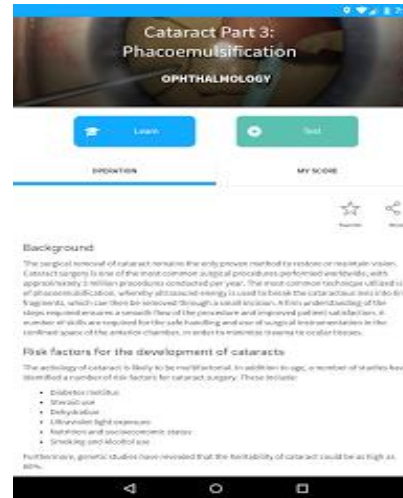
Cataract Part 3: Phacoemulsification

OPHTHALMOLOGY

Learn

Test

OPERATION

MY SCORE

Background

The surgical removal of cataract remains the only proven method to restore or maintain vision. Cataract surgery is one of the most common surgical procedures performed worldwide, with approximately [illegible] million procedures conducted per year. The most common technique utilised is of phacoemulsification, whereby ultrasound energy is used to break the cataractous lens into fragments, which can then be removed through a small incision. A firm understanding of the steps required ensures a smooth flow of the procedure and improved patient satisfaction. A number of skills are required for the safe handling and use of surgical instrumentation in the confined space of the anterior chamber, in order to minimise trauma to ocular tissues.

Risk factors for the development of cataracts

The aetiology of cataract is likely to be multifactorial. In addition to age, a number of studies have identified a number of risk factors for cataract surgery. These include:

- Diabetes mellitus
- Steroid use
- Dehydration
- Ultraviolet light exposure
- Nutrition and socioeconomic status
- Smoking and alcohol use

Furthermore, genetic studies have revealed that the heritability of cataract could be as high as 80%.